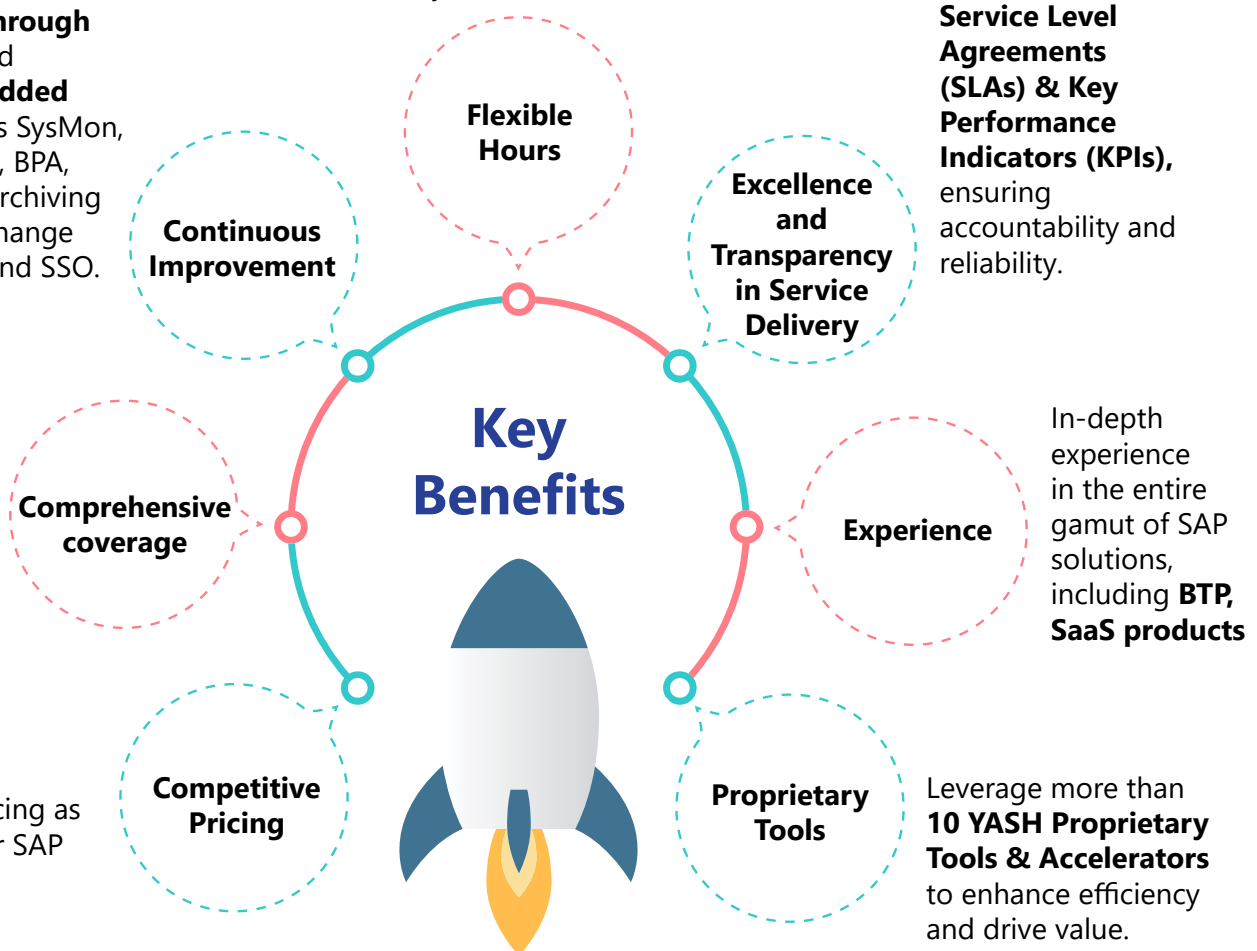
hrough
d
dded
s SysMon,
, BPA,
rchiving
hange
nd SSO.

Flexible Hours

Service Level Agreements (SLAs) & Key Performance Indicators (KPIs), ensuring accountability and reliability.

Continuous Improvement

Excellence and Transparency in Service Delivery

Key Benefits

Comprehensive coverage

Experience

In-depth experience in the entire gamut of SAP solutions, including **BTP, SaaS products**

cing as
r SAP

Competitive Pricing

Proprietary Tools

Leverage more than **10 YASH Proprietary Tools & Accelerators** to enhance efficiency and drive value.